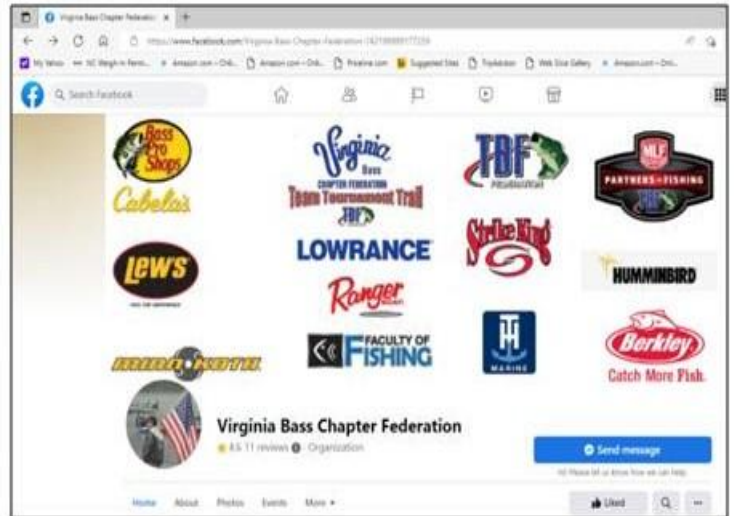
Virginia Bass Chapter Federatio ×

https://www.facebook.com/Virginia-Bass-Chapter-Federation-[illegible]

My Yahoo   NC Weigh-in Perm...   Amazon.com – Onli...   Amazon.com – Onli...   Priceline.com   Suggested Sites   TripAdvisor   Web Slice Gallery   Amazon.com – Onli...

Search Facebook

Bass Pro Shops
Cabela's

Virginia Bass Chapter Federation Team Tournament Trail
TBF

TBF

MLF PARTNERS in FISHING

LEW'S

LOWRANCE

Strike King

HUMMINBIRD

Ranger

MINN KOTA

FACULTY OF FISHING

TH MARINE

Berkley
Catch More Fish.

Virginia Bass Chapter Federation
4.6 11 reviews · Organization

Send message
Hi! Please let us know how we can help.

Home   About   Photos   Events   More ▾

Liked